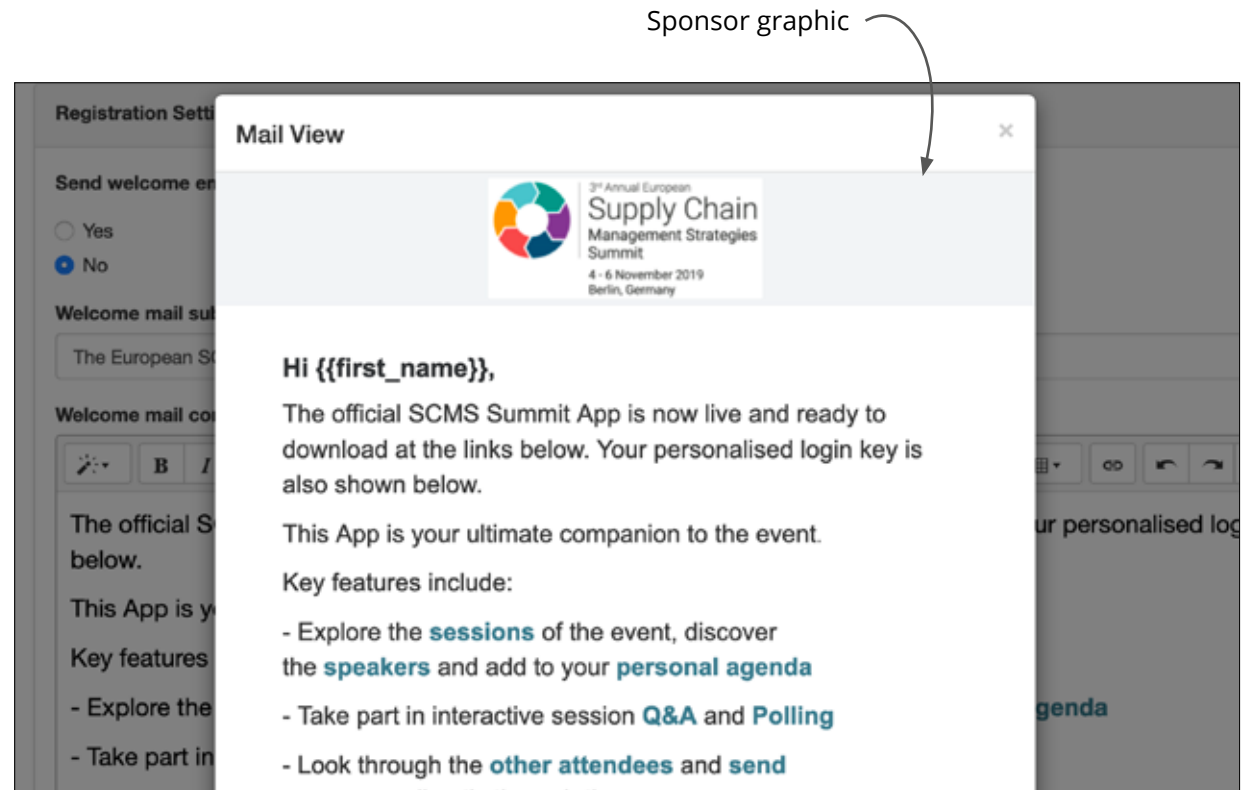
Sponsor graphic

Registration Setti

Send welcome em

Yes

No

Welcome mail sul

The European S

Welcome mail co

B I

The official S below.

This App is y

Key features

- Explore the

- Take part in

ur personalised log

genda

Mail View

×

3rd Annual European
Supply Chain
Management Strategies
Summit
4 - 6 November 2019
Berlin, Germany

Hi {{first_name}},

The official SCMS Summit App is now live and ready to download at the links below. Your personalised login key is also shown below.

This App is your ultimate companion to the event.

Key features include:

- Explore the sessions of the event, discover the speakers and add to your personal agenda

- Take part in interactive session Q&A and Polling

- Look through the other attendees and send